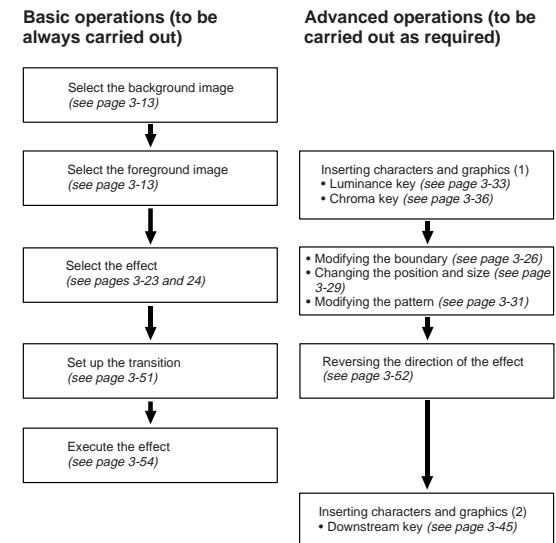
**Basic operations (to be always carried out)**

Select the background image (see page 3-13)

Select the foreground image (see page 3-13)

Select the effect (see pages 3-23 and 24)

Set up the transition (see page 3-51)

Execute the effect (see page 3-54)

**Advanced operations (to be carried out as required)**

Inserting characters and graphics (1)
• Luminance key (see page 3-33)
• Chroma key (see page 3-36)

• Modifying the boundary (see page 3-26)
• Changing the position and size (see page 3-29)
• Modifying the pattern (see page 3-31)

Reversing the direction of the effect (see page 3-52)

Inserting characters and graphics (2)
• Downstream key (see page 3-45)